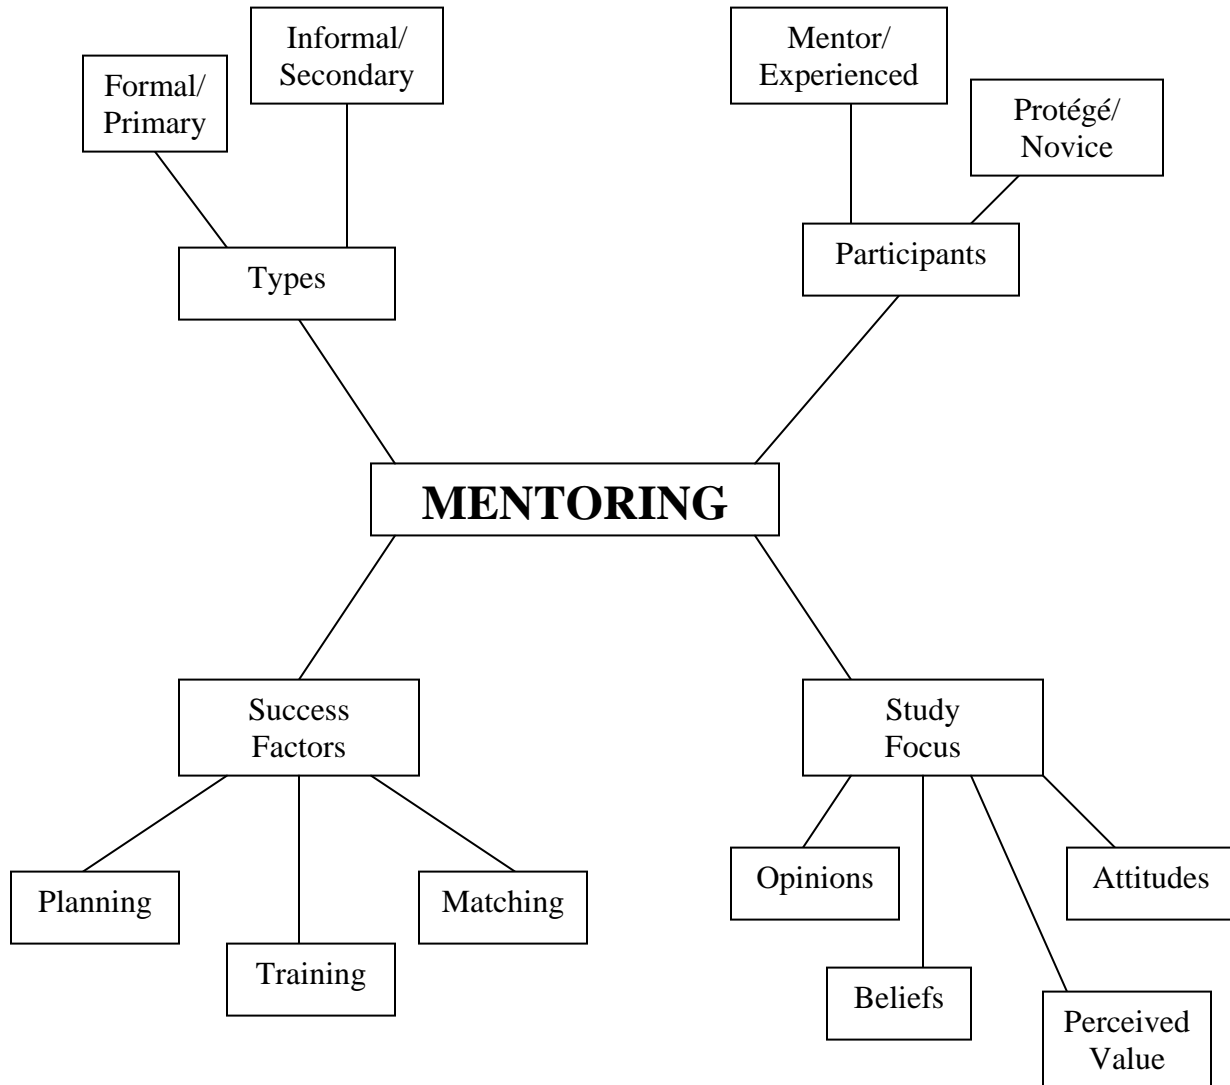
Formal/ Primary

Informal/ Secondary

Types

Mentor/ Experienced

Protégé/ Novice

Participants

MENTORING

Success Factors

Planning

Training

Matching

Study Focus

Opinions

Beliefs

Perceived Value

Attitudes